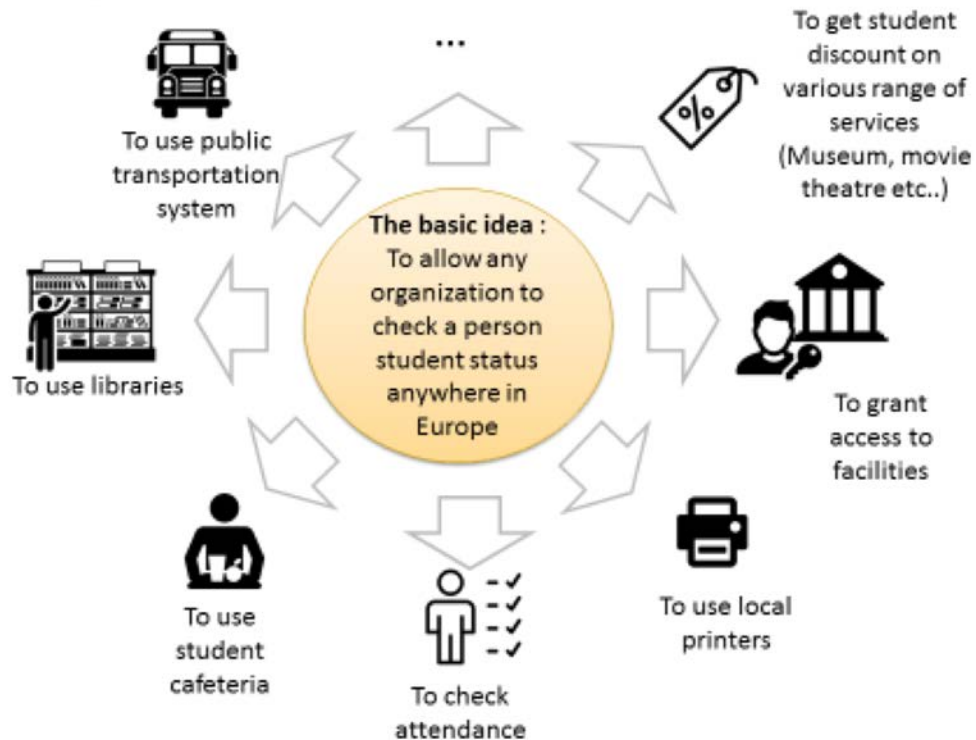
The basic idea :
To allow any organization to check a person student status anywhere in Europe

...

To get student discount on various range of services (Museum, movie theatre etc..)

To grant access to facilities

To use local printers

To check attendance

To use student cafeteria

To use libraries

To use public transportation system